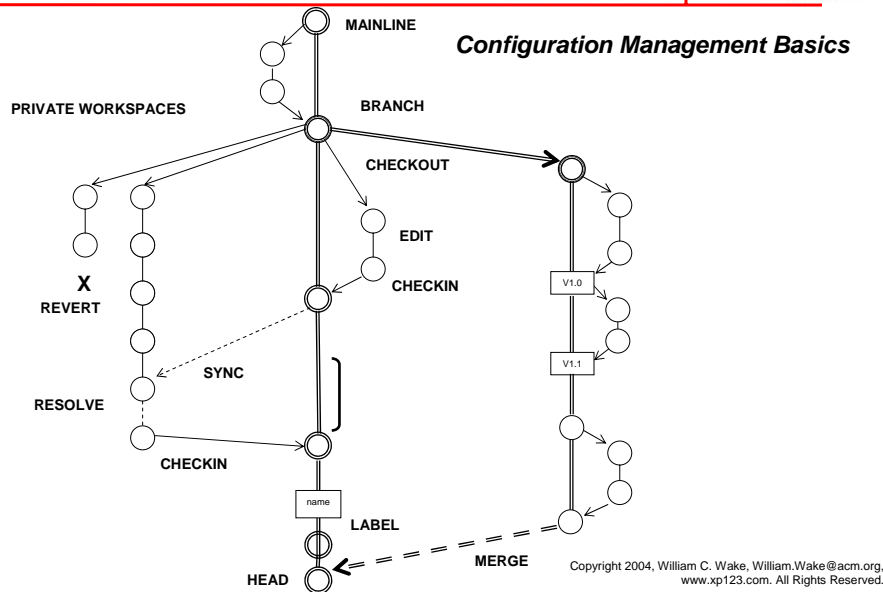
MAINLINE

Configuration Management Basics

PRIVATE WORKSPACES

BRANCH

CHECKOUT

EDIT

X

REVERT

CHECKIN

V1.0

V1.1

SYNC

RESOLVE

CHECKIN

name

LABEL

MERGE

HEAD

Copyright 2004, William C. Wake, William.Wake@acm.org, www.xp123.com. All Rights Reserved.